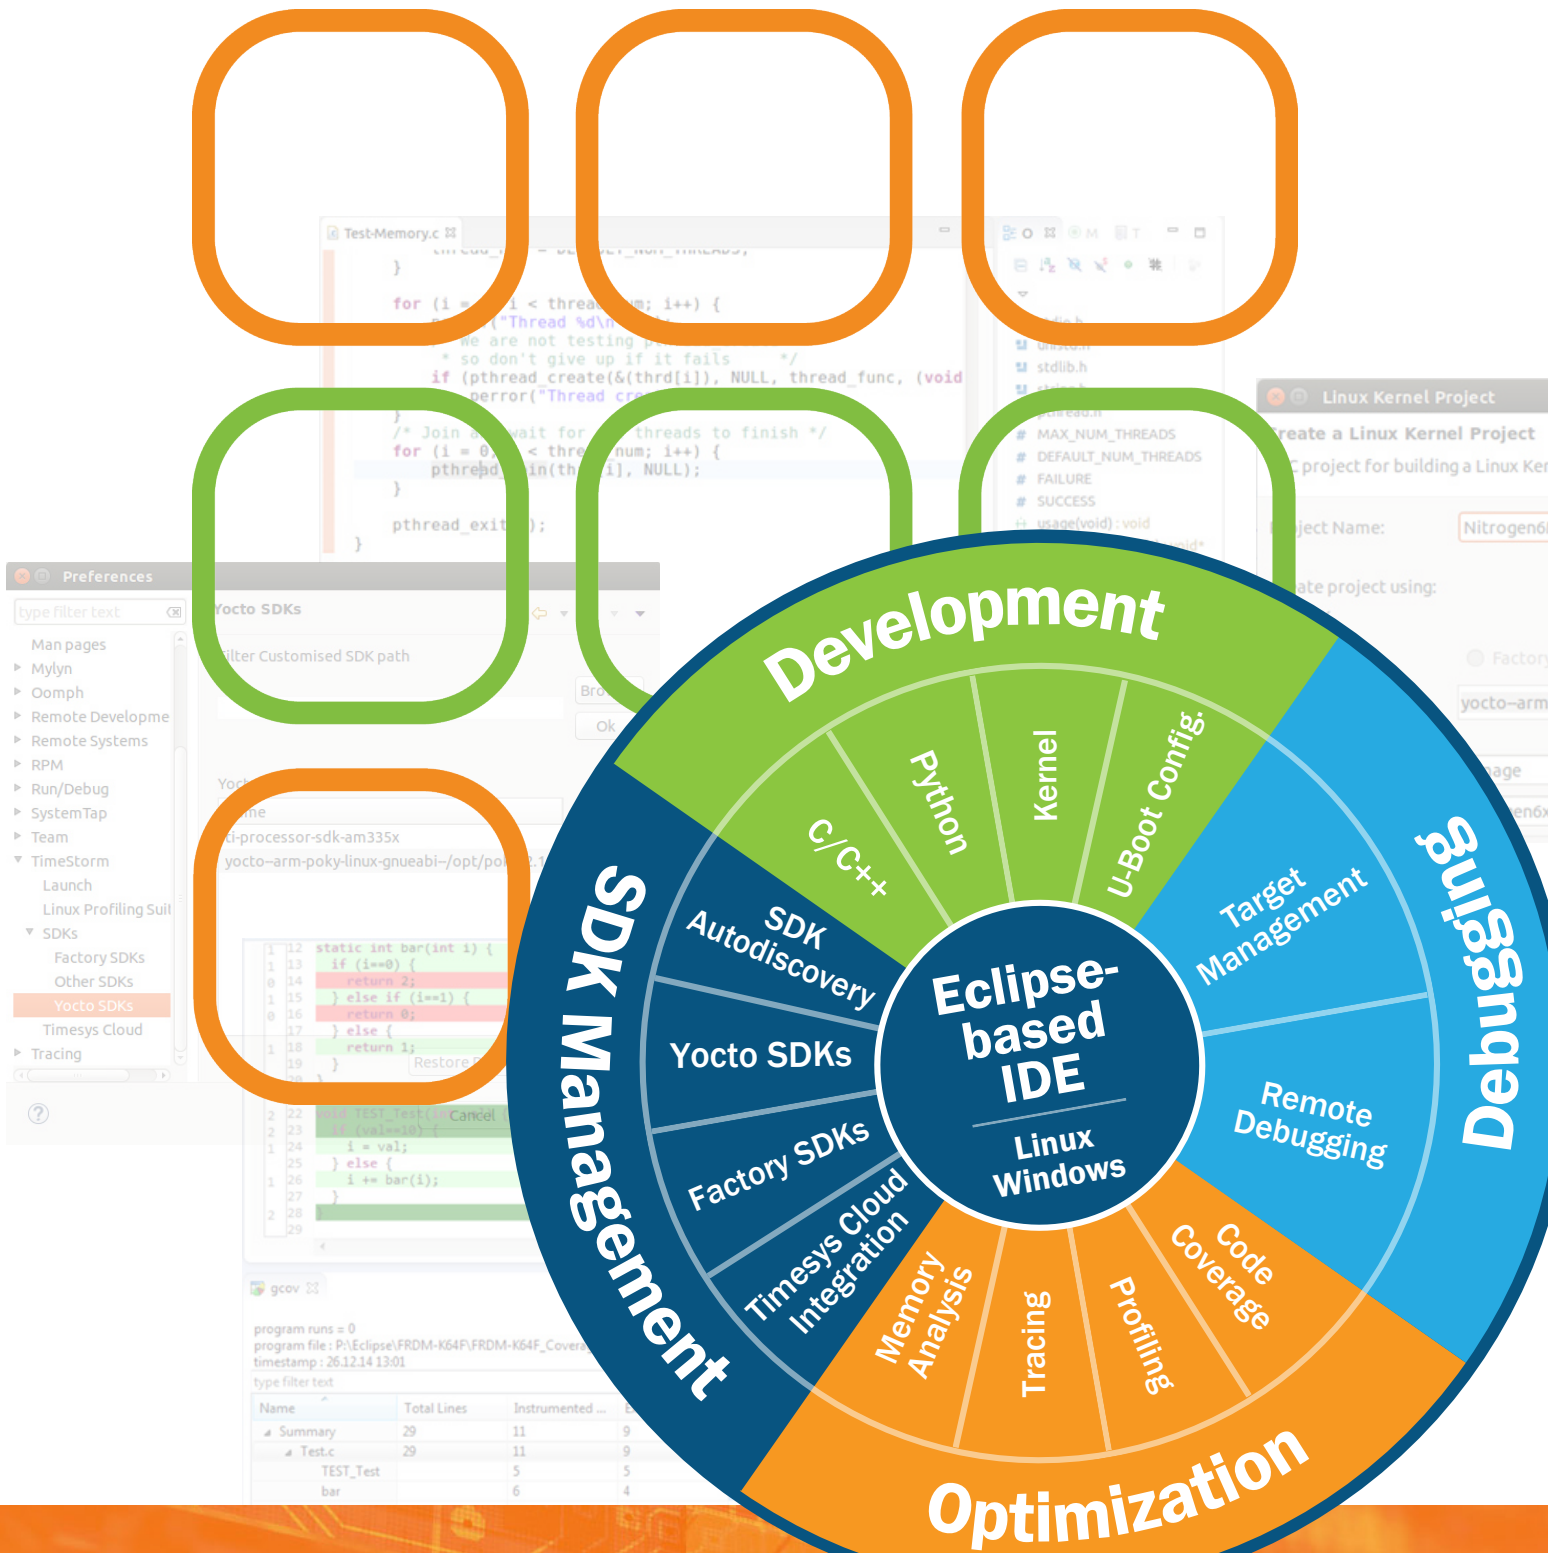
Development

C/C++

Python

Kernel

U-Boot Config.

Debugging

Target Management

Remote Debugging

Optimization

Code Coverage

Profiling

Tracing

Memory Analysis

SDK Management

SDK Autodiscovery

Yocto SDKs

Factory SDKs

Timesys Cloud Integration

Eclipse-based IDE

Linux Windows

Test-Memory.c

Preferences

type filter text

Man pages
Mylyn
Oomph
Remote Developme
Remote Systems
RPM
Run/Debug
SystemTap
Team
TimeStorm
Launch
Linux Profiling Suit
SDKs
Factory SDKs
Other SDKs
Yocto SDKs
Timesys Cloud
Tracing

Yocto SDKs

Filter Customised SDK path

ti-processor-sdk-am335x

yocto-arm-poky-linux-gnueabi-/opt/po

Restore

Cancel

Ok

stdlib.h
MAX_NUM_THREADS
DEFAULT_NUM_THREADS
FAILURE
SUCCESS
usage(void) : void

Linux Kernel Project

reate a Linux Kernel Project

project for building a Linux Ker

ject Name:

Nitrogen6

ate project using:

Factory

yocto-arm

gcov

program runs = 0

program file : P:\Eclipse\FRDM-K64F\FRDM-K64F_Covera

timestamp : 26.12.14 13:01

type filter text

| Name | Total Lines | Instrumented ... |
|---|---|---|
| Summary | 29 | 11 |
| Test.c | 29 | 11 |
| TEST_Test | | 5 |
| bar | | 6 |